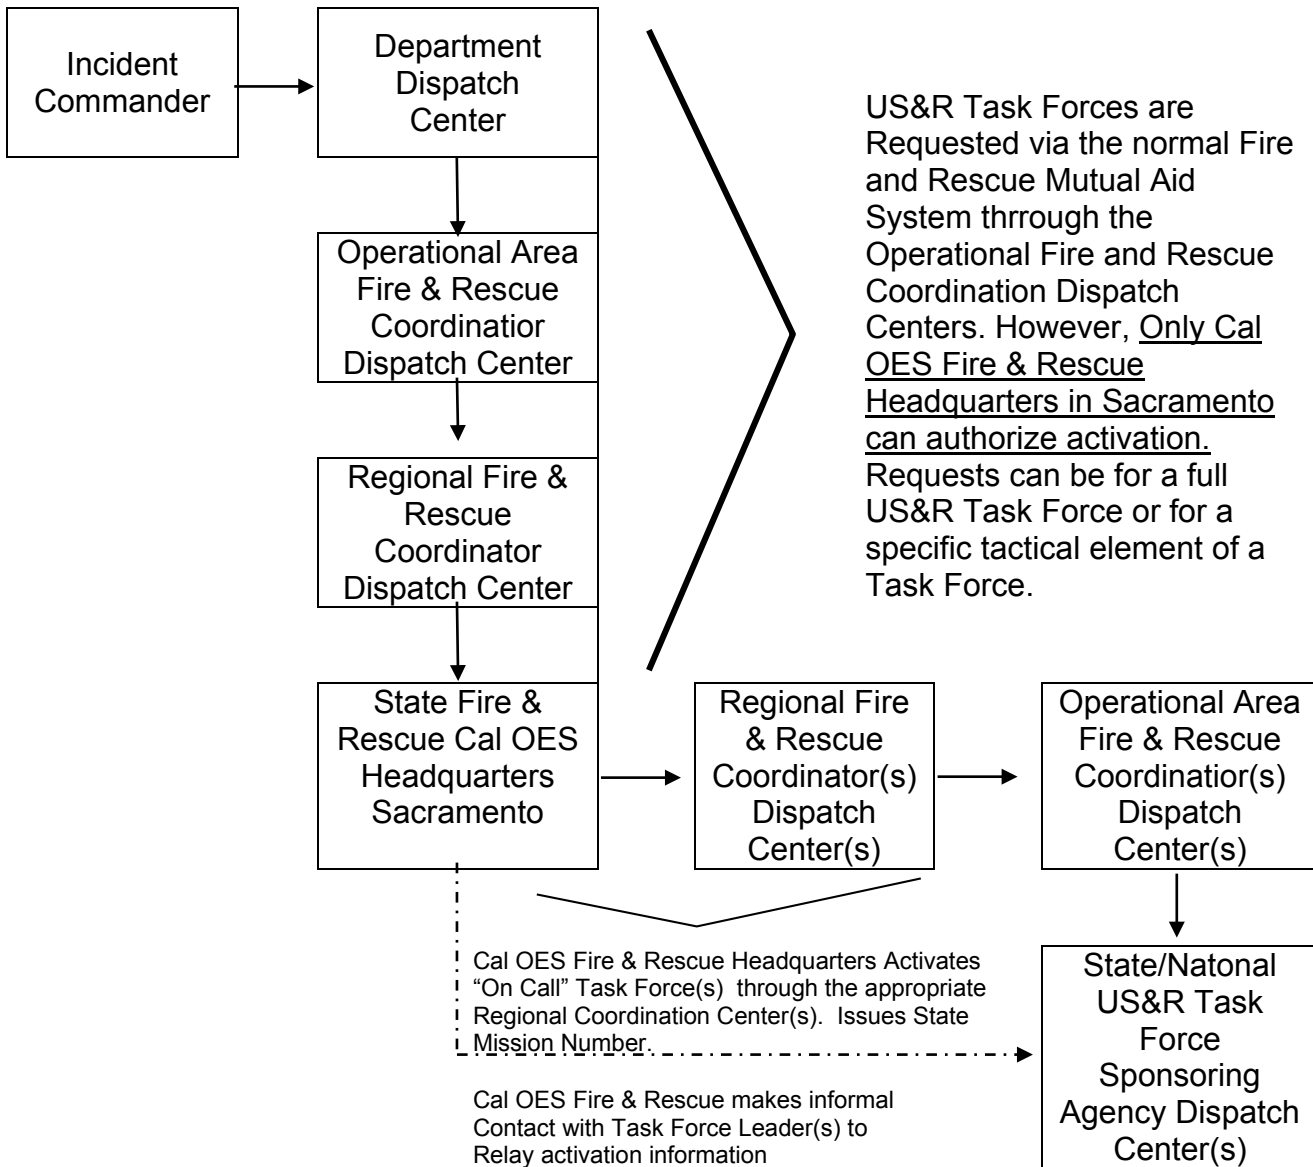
Incident Commander

Department Dispatch Center

Operational Area Fire & Rescue Coordinatior Dispatch Center

Regional Fire & Rescue Coordinator Dispatch Center

State Fire & Rescue Cal OES Headquarters Sacramento

US&R Task Forces are Requested via the normal Fire and Rescue Mutual Aid System thrrough the Operational Fire and Rescue Coordination Dispatch Centers. However, Only Cal OES Fire & Rescue Headquarters in Sacramento can authorize activation. Requests can be for a full US&R Task Force or for a specific tactical element of a Task Force.

Regional Fire & Rescue Coordinator(s) Dispatch Center(s)

Operational Area Fire & Rescue Coordinatior(s) Dispatch Center(s)

Cal OES Fire & Rescue Headquarters Activates "On Call" Task Force(s) through the appropriate Regional Coordination Center(s). Issues State Mission Number.

State/Natonal US&R Task Force Sponsoring Agency Dispatch Center(s)

Cal OES Fire & Rescue makes informal Contact with Task Force Leader(s) to Relay activation information